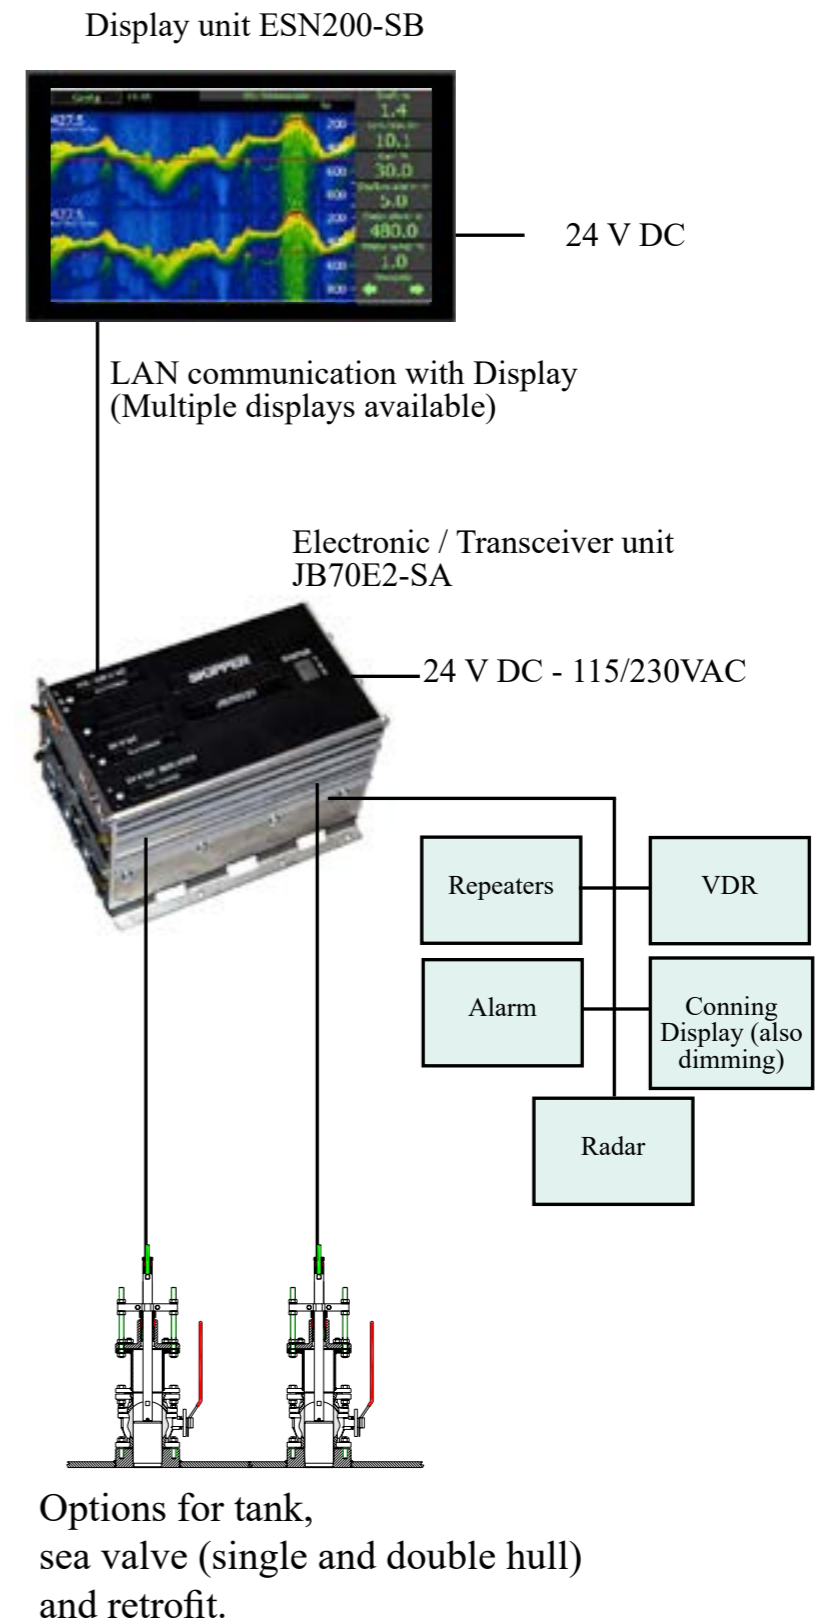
Display unit ESN200-SB

1.4
10.1
30.0
5.0
480.0
1.0

24 V DC

LAN communication with Display (Multiple displays available)

Electronic / Transceiver unit JB70E2-SA

SKIPPER

24 V DC - 115/230VAC

Repeaters

VDR

Alarm

Conning Display (also dimming)

Radar

Options for tank, sea valve (single and double hull) and retrofit.